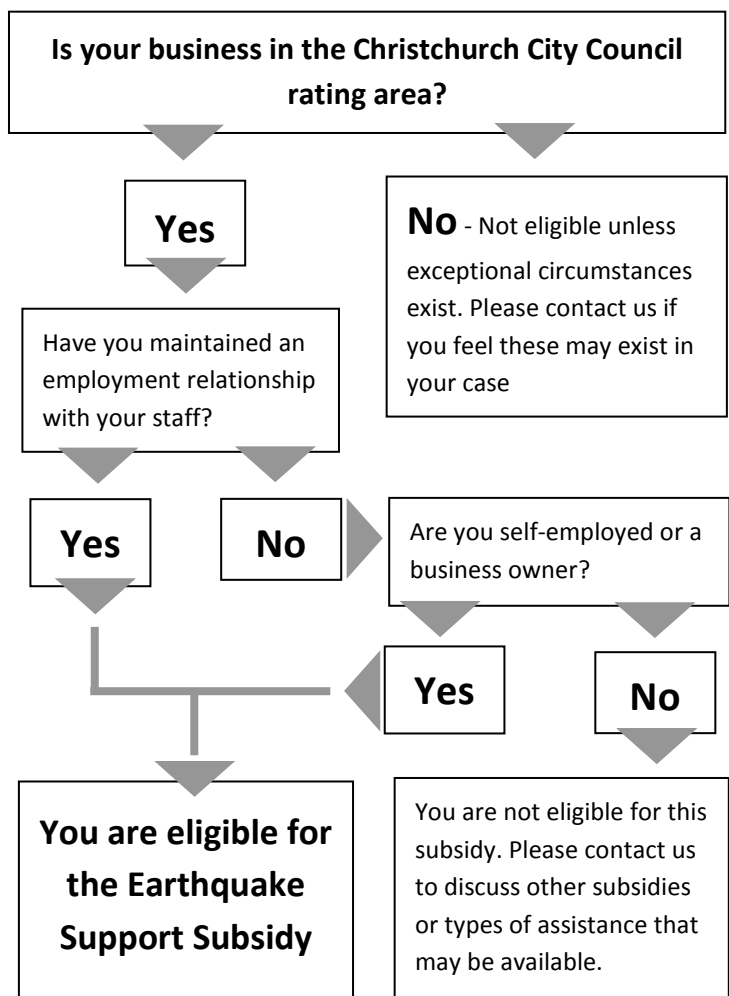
Is your business in the Christchurch City Council rating area?

Yes

No - Not eligible unless exceptional circumstances exist. Please contact us if you feel these may exist in your case

Have you maintained an employment relationship with your staff?

Yes

No

Are you self-employed or a business owner?

Yes

No

You are eligible for the Earthquake Support Subsidy

You are not eligible for this subsidy. Please contact us to discuss other subsidies or types of assistance that may be available.